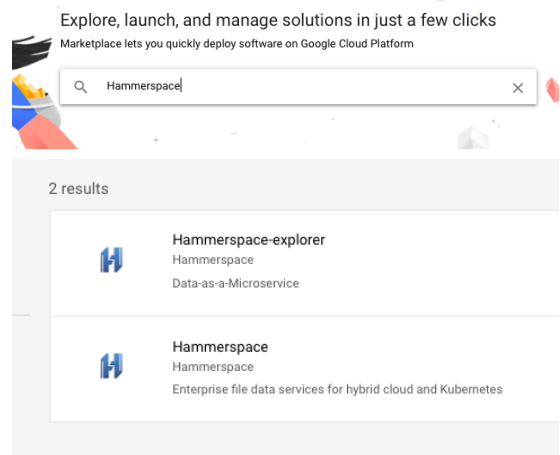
Explore, launch, and manage solutions in just a few clicks
Marketplace lets you quickly deploy software on Google Cloud Platform

Hammerspace

2 results

Hammerspace-explorer
Hammerspace
Data-as-a-Microservice

Hammerspace
Hammerspace
Enterprise file data services for hybrid cloud and Kubernetes